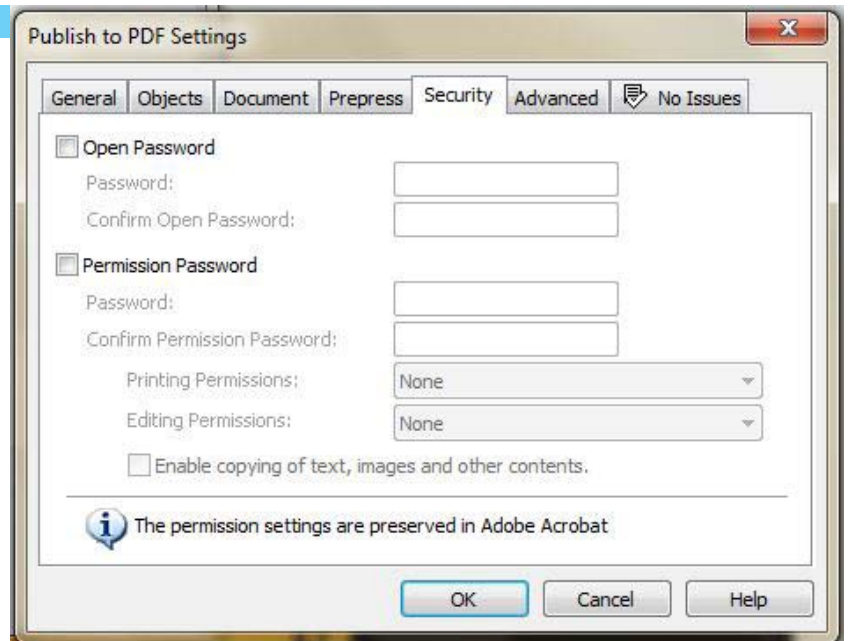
Publish to PDF Settings

General | Objects | Document | Prepress | Security | Advanced | No Issues

Open Password
Password:
Confirm Open Password:

Permission Password
Password:
Confirm Permission Password:
Printing Permissions: None
Editing Permissions: None
Enable copying of text, images and other contents.

The permission settings are preserved in Adobe Acrobat

OK Cancel Help